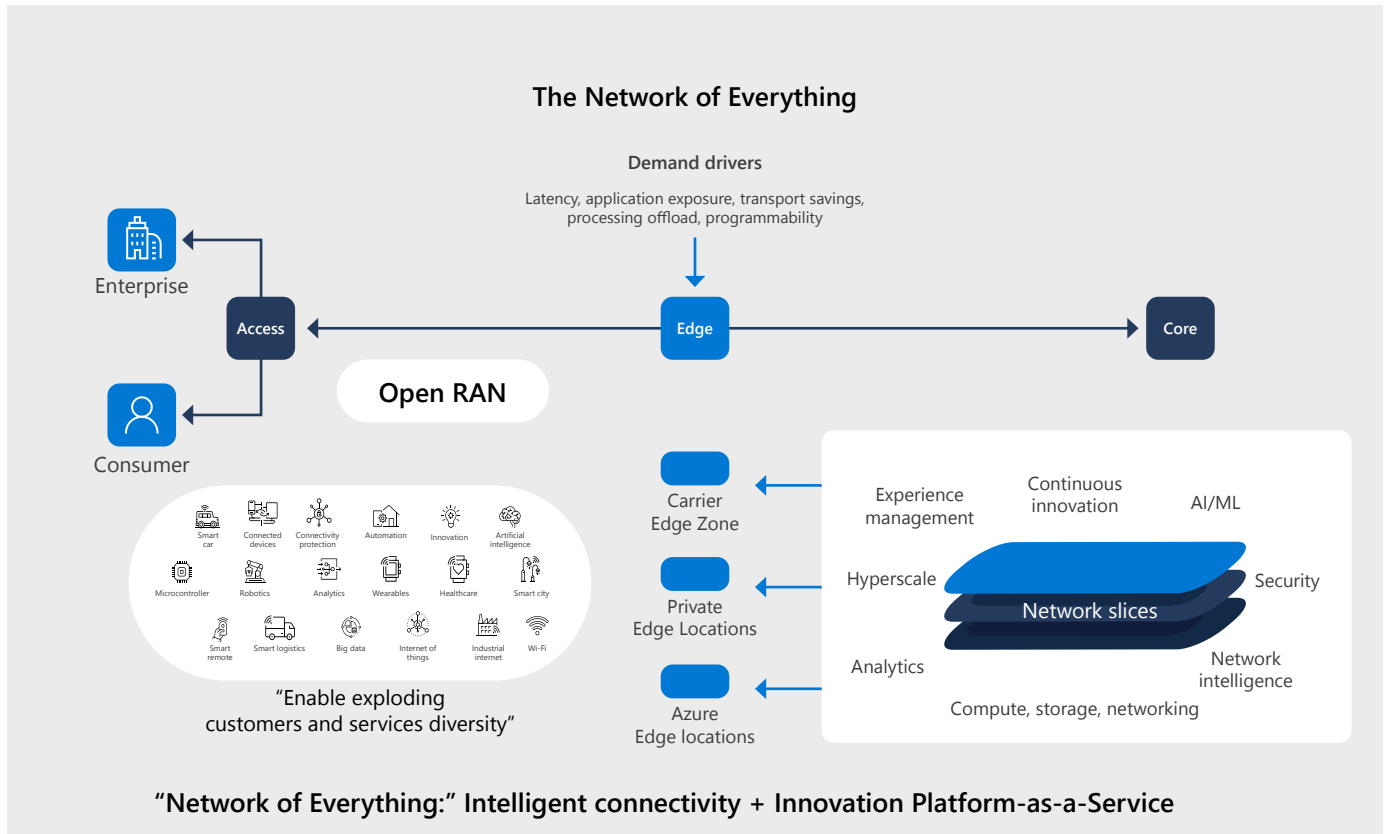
The Network of Everything

Demand drivers

Latency, application exposure, transport savings, processing offload, programmability

Enterprise

Access

Edge

Core

Consumer

Open RAN

Smart car
Connected devices
Connectivity protection
Automation
Innovation
Artificial intelligence
Microcontroller
Robotics
Analytics
Wearables
Healthcare
Smart city
Smart remote
Smart logistics
Big data
Internet of things
Industrial internet
Wi-Fi

"Enable exploding customers and services diversity"

Carrier Edge Zone

Private Edge Locations

Azure Edge locations

Experience management

Continuous innovation

AI/ML

Hyperscale

Network slices

Security

Analytics

Network intelligence

Compute, storage, networking

"Network of Everything:" Intelligent connectivity + Innovation Platform-as-a-Service